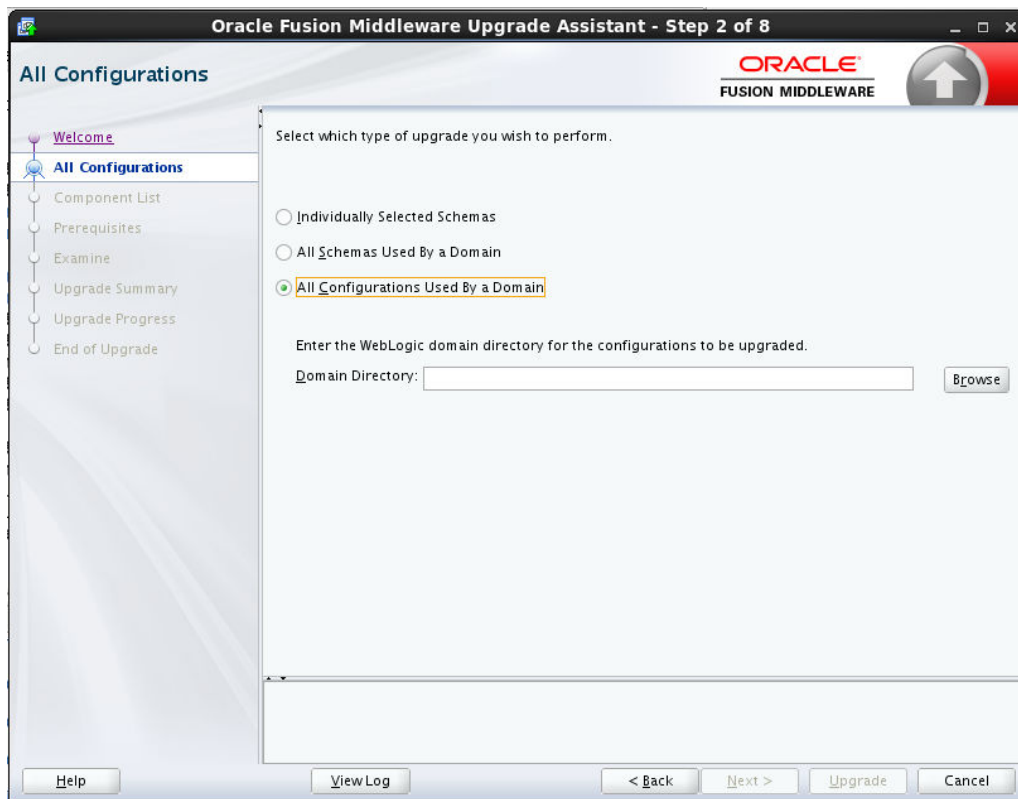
Oracle Fusion Middleware Upgrade Assistant - Step 2 of 8

All Configurations

ORACLE
FUSION MIDDLEWARE

Welcome
All Configurations
Component List
Prerequisites
Examine
Upgrade Summary
Upgrade Progress
End of Upgrade

Select which type of upgrade you wish to perform.

Individually Selected Schemas
All Schemas Used By a Domain
All Configurations Used By a Domain

Enter the WebLogic domain directory for the configurations to be upgraded.
Domain Directory:
Browse

Help
View Log
< Back
Next >
Upgrade
Cancel